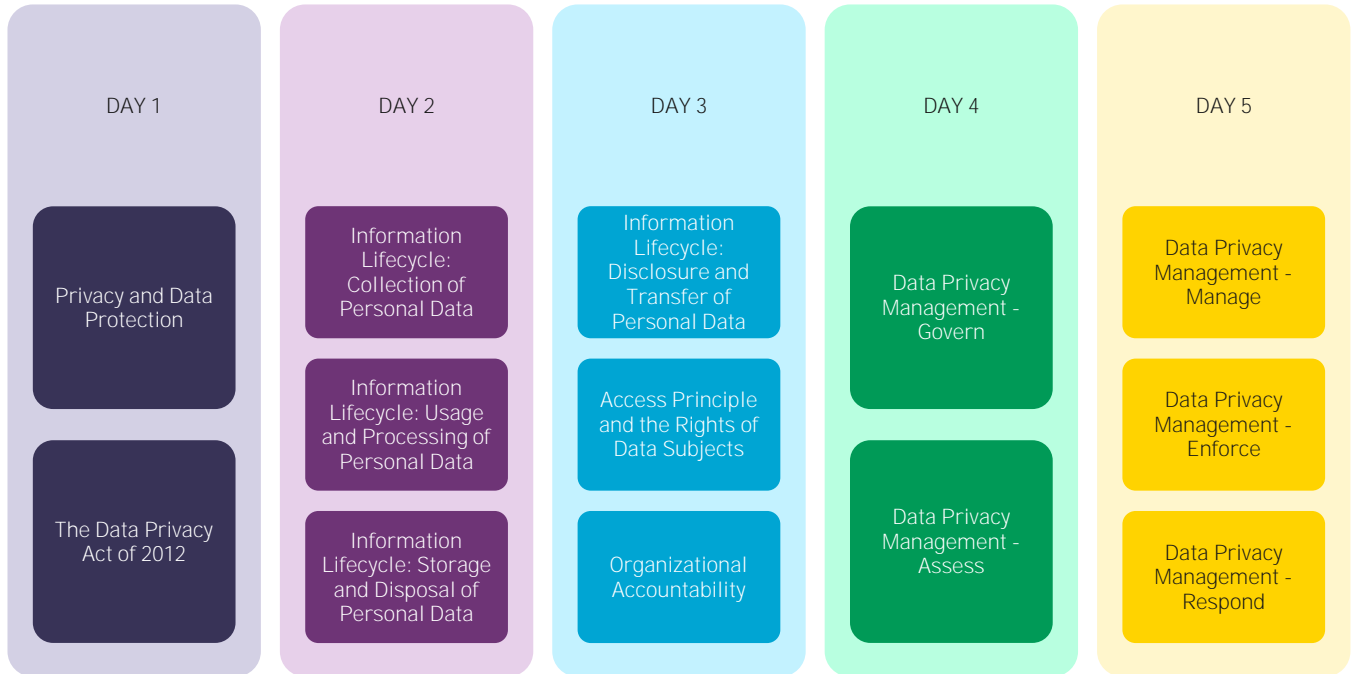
DAY 1

Privacy and Data Protection

The Data Privacy Act of 2012

DAY 2

Information Lifecycle: Collection of Personal Data

Information Lifecycle: Usage and Processing of Personal Data

Information Lifecycle: Storage and Disposal of Personal Data

DAY 3

Information Lifecycle: Disclosure and Transfer of Personal Data

Access Principle and the Rights of Data Subjects

Organizational Accountability

DAY 4

Data Privacy Management - Govern

Data Privacy Management - Assess

DAY 5

Data Privacy Management - Manage

Data Privacy Management - Enforce

Data Privacy Management - Respond